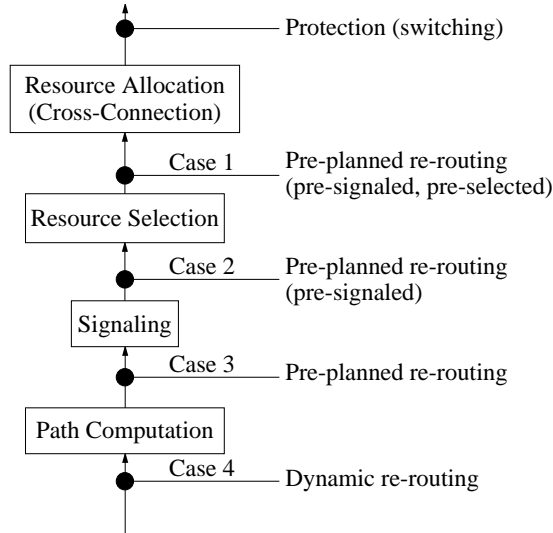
Protection (switching)

Resource Allocation (Cross-Connection)

Case 1

Pre-planned re-routing (pre-signaled, pre-selected)

Resource Selection

Case 2

Pre-planned re-routing (pre-signaled)

Signaling

Case 3

Pre-planned re-routing

Path Computation

Case 4

Dynamic re-routing